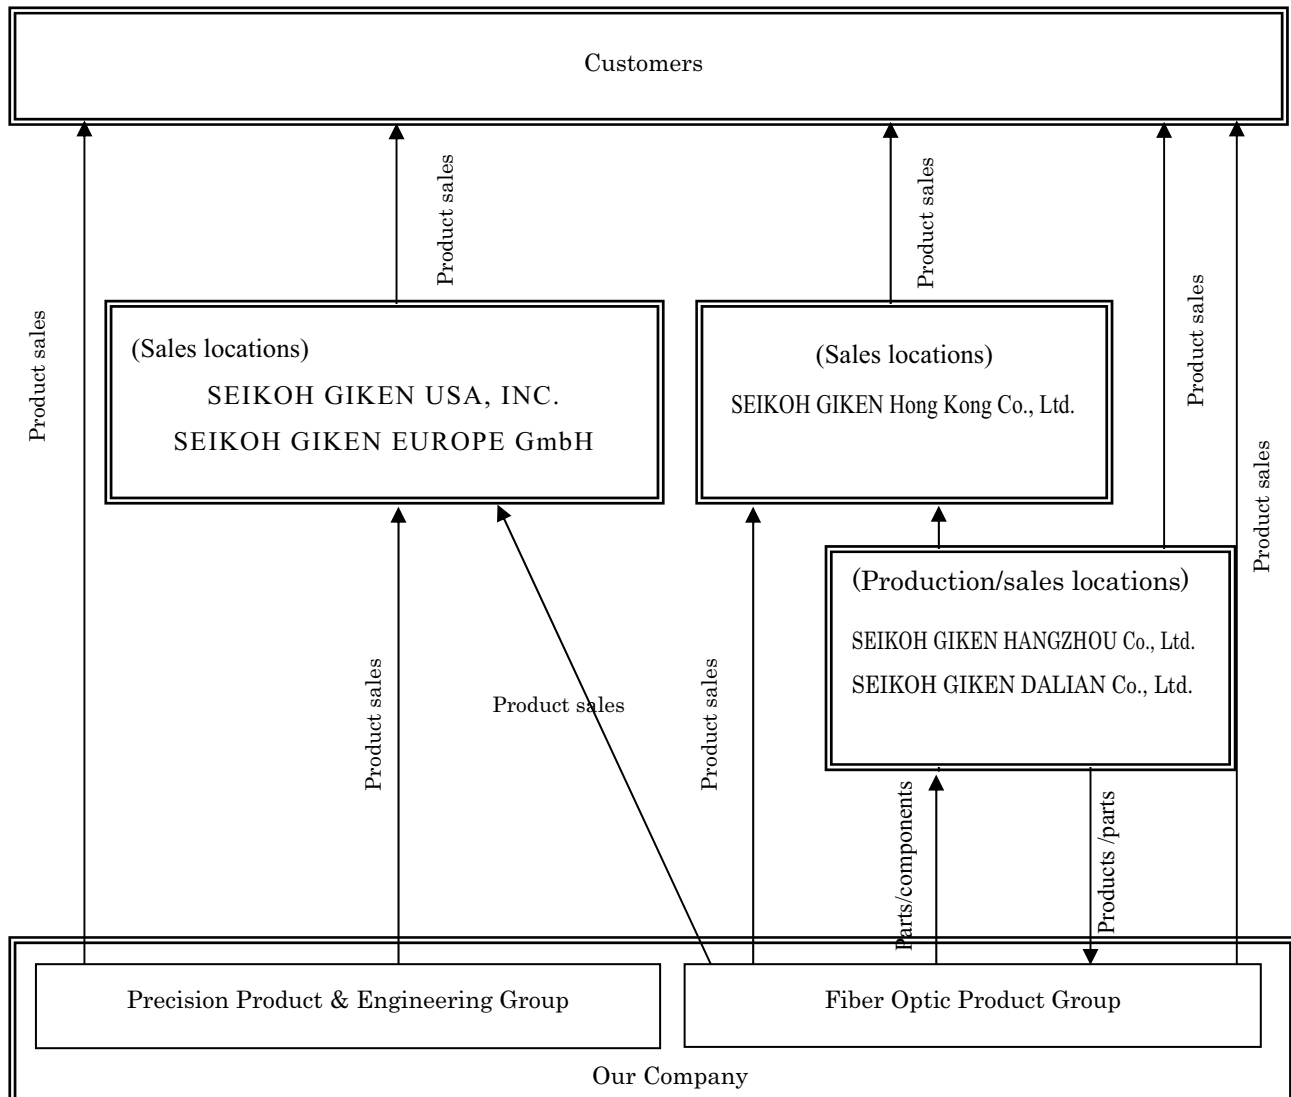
Customers

Product sales

Product sales

Product sales

Product sales

Product sales

(Sales locations)
SEIKOH GIKEN USA, INC.
SEIKOH GIKEN EUROPE GmbH

(Sales locations)
SEIKOH GIKEN Hong Kong Co., Ltd.

(Production/sales locations)
SEIKOH GIKEN HANGZHOU Co., Ltd.
SEIKOH GIKEN DALIAN Co., Ltd.

Product sales

Product sales

Product sales

Parts/components

Products /parts

Precision Product & Engineering Group

Fiber Optic Product Group

Our Company